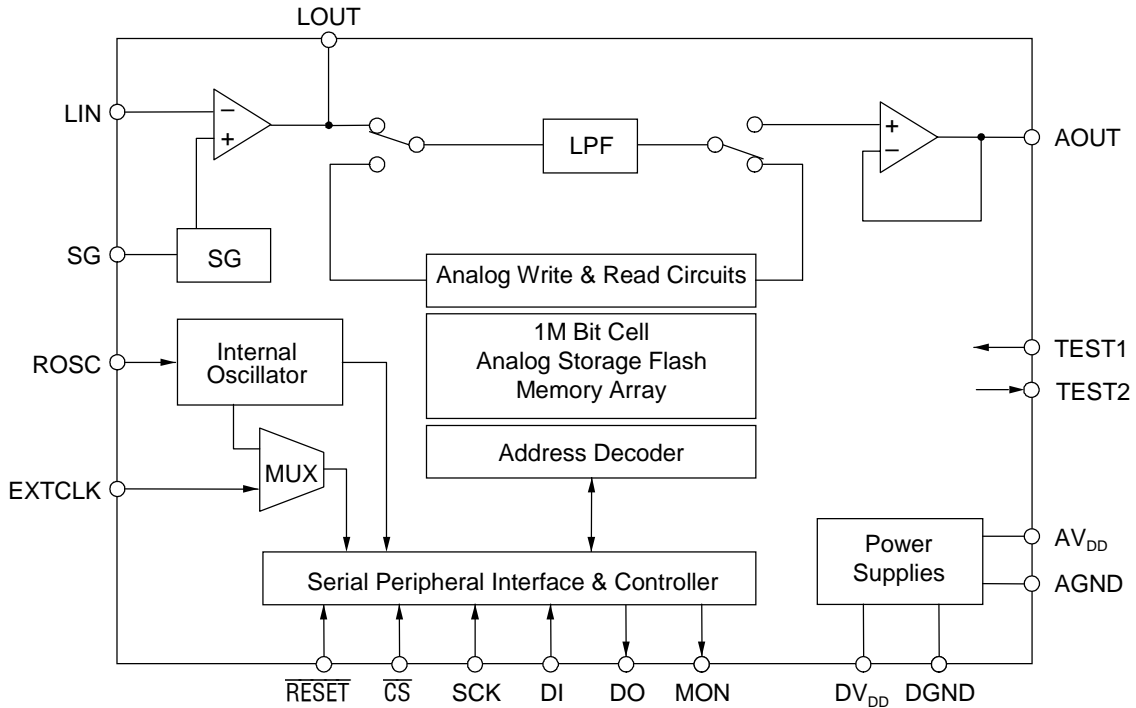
LOUT

LIN

−
+

LPF

+
−

AOUT

SG

SG

Analog Write & Read Circuits

ROSC

Internal Oscillator

1M Bit Cell
Analog Storage Flash
Memory Array

TEST1

TEST2

Address Decoder

EXTCLK

MUX

Power Supplies

$AV_{DD}$

AGND

Serial Peripheral Interface & Controller

$\overline{RESET}$ $\overline{CS}$ SCK DI DO MON $DV_{DD}$ DGND